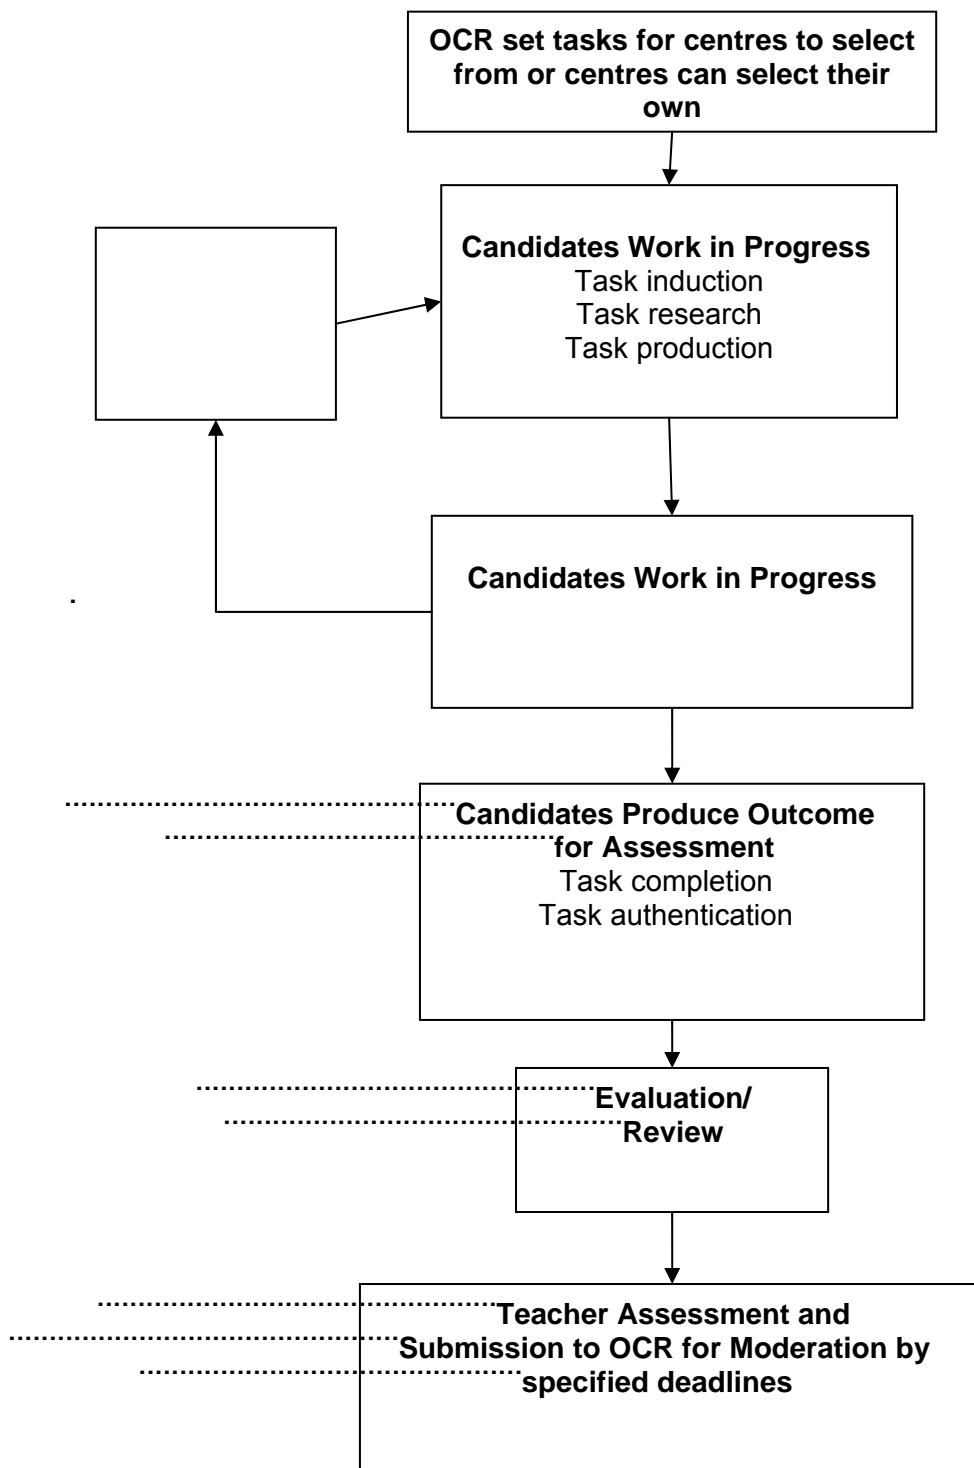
OCR set tasks for centres to select from or centres can select their own

Candidates Work in Progress
Task induction
Task research
Task production

Candidates Work in Progress

Candidates Produce Outcome for Assessment
Task completion
Task authentication

Evaluation/ Review

Teacher Assessment and Submission to OCR for Moderation by specified deadlines